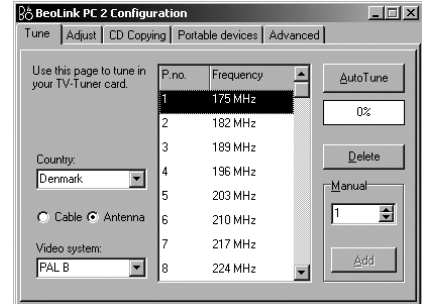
BeoLink PC 2 Configuration

Tune | Adjust | CD Copying | Portable devices | Advanced

Use this page to tune in your TV-Tuner card.

| P.no. | Frequency |
|---|---|
| 1 | 175 MHz |
| 2 | 182 MHz |
| 3 | 189 MHz |
| 4 | 196 MHz |
| 5 | 203 MHz |
| 6 | 210 MHz |
| 7 | 217 MHz |
| 8 | 224 MHz |

AutoTune

0%

Delete

Manual

1

Add

Country:
Denmark

Cable Antenna

Video system:
PAL B